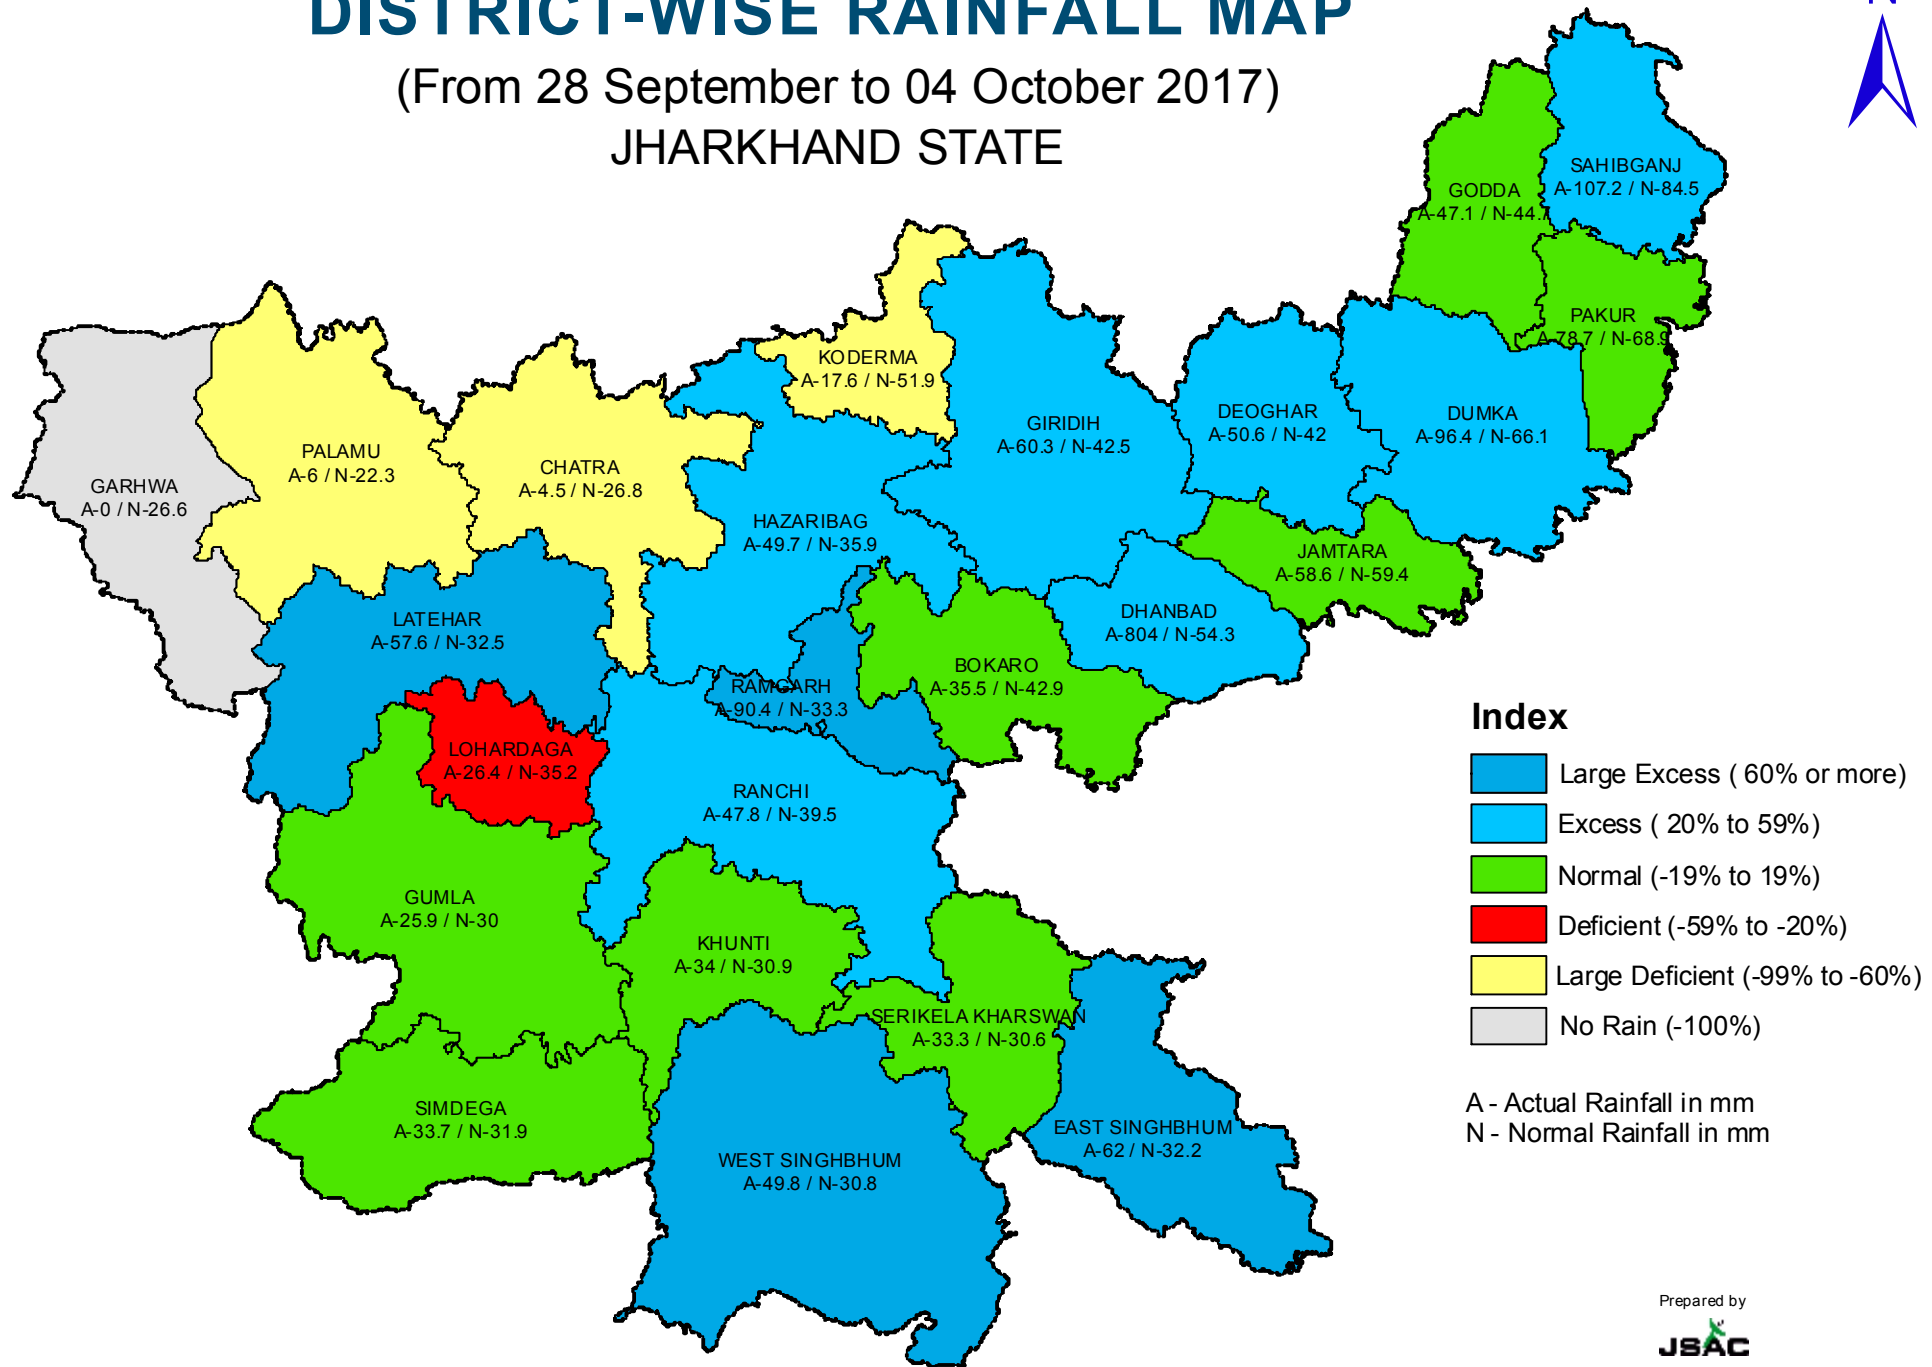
DISTRICT-WISE RAINFALL MAP
(From 28 September to 04 October 2017)
JHARKHAND STATE

N

SAHIBGANJ
A-107.2 / N-84.5

GODDA
A-47.1 / N-44.7

PAKUR
A-78.7 / N-68.9

KODERMA
A-17.6 / N-51.9

GIRIDIH
A-60.3 / N-42.5

DEOGHAR
A-50.6 / N-42

DUMKA
A-96.4 / N-66.1

PALAMU
A-6 / N-22.3

CHATRA
A-4.5 / N-26.8

GARHWA
A-0 / N-26.6

HAZARIBAG
A-49.7 / N-35.9

JAMTARA
A-58.6 / N-59.4

LATEHAR
A-57.6 / N-32.5

DHANBAD
A-804 / N-54.3

BOKARO
A-35.5 / N-42.9

RAMGARH
A-90.4 / N-33.3

LOHARDAGA
A-26.4 / N-35.2

RANCHI
A-47.8 / N-39.5

GUMLA
A-25.9 / N-30

KHUNTI
A-34 / N-30.9

SERIKELA KHARSWAN
A-33.3 / N-30.6

SIMDEGA
A-33.7 / N-31.9

EAST SINGHBHUM
A-62 / N-32.2

WEST SINGHBHUM
A-49.8 / N-30.8

Index
Large Excess ( 60% or more)
Excess ( 20% to 59%)
Normal (-19% to 19%)
Deficient (-59% to -20%)
Large Deficient (-99% to -60%)
No Rain (-100%)

A - Actual Rainfall in mm
N - Normal Rainfall in mm

Prepared by
JSAC